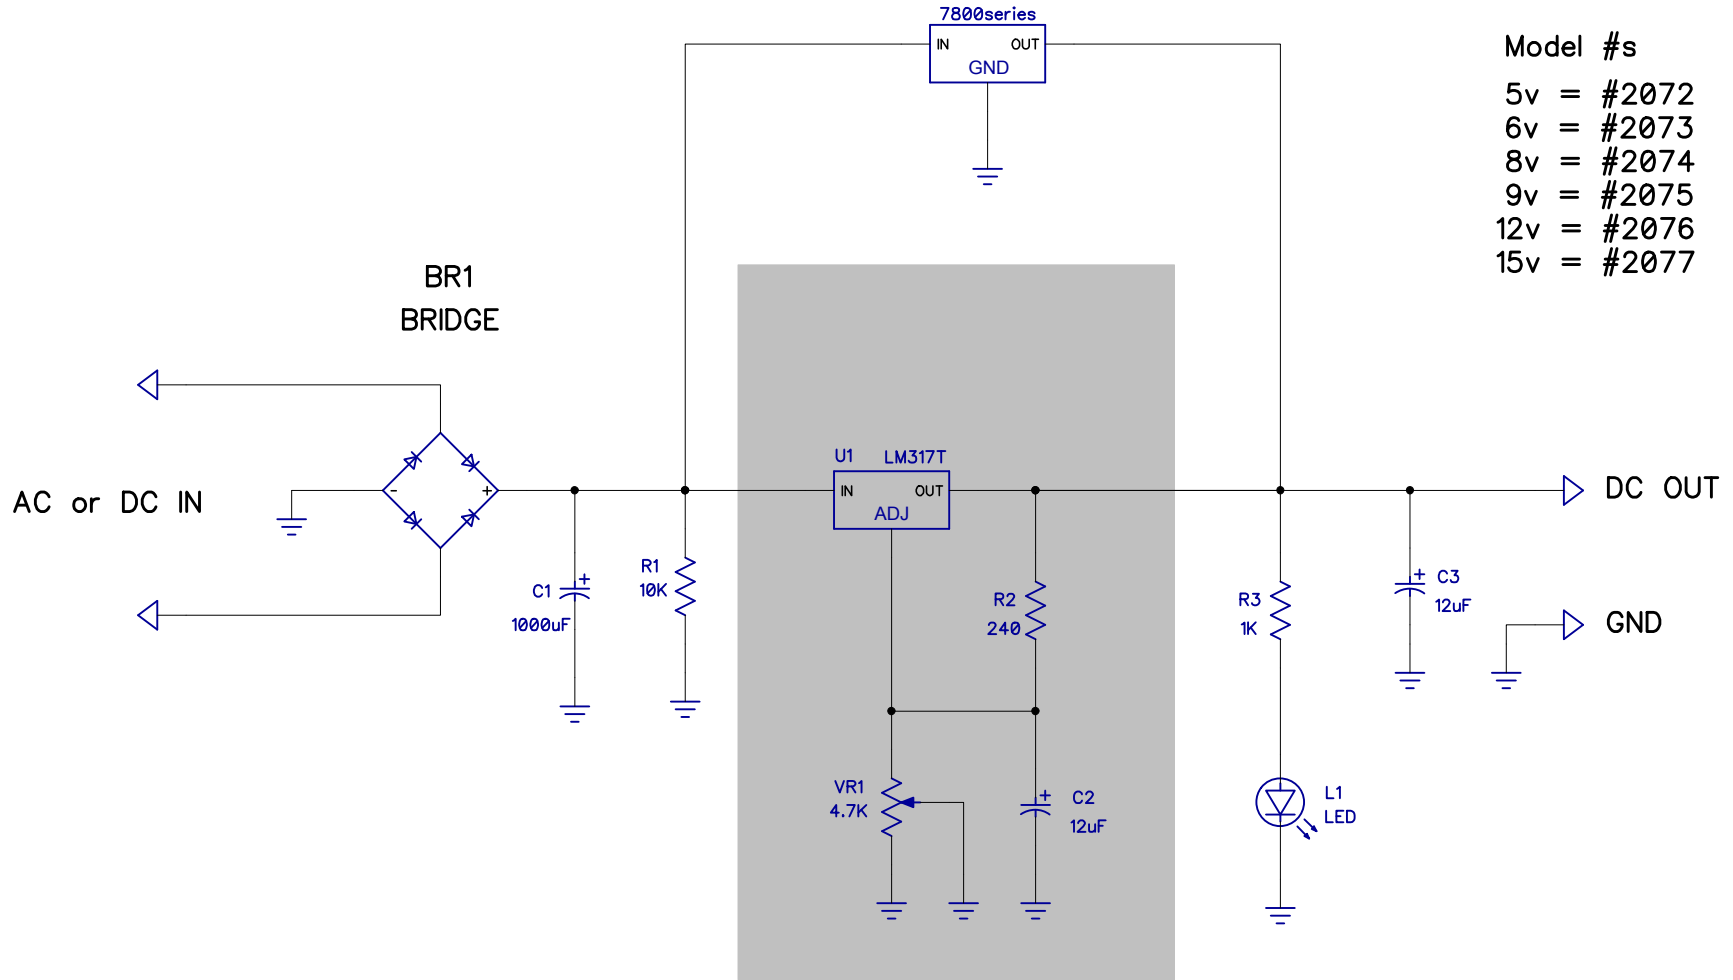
7800series
IN OUT
GND

Model #s
5v = #2072
6v = #2073
8v = #2074
9v = #2075
12v = #2076
15v = #2077

BR1
BRIDGE

AC or DC IN

-
+

C1
1000uF
+

R1
10K

U1 LM317T
IN OUT
ADJ

R2
240

VR1
4.7K

C2
12uF
+

R3
1K

L1
LED

C3
12uF
+

DC OUT

GND